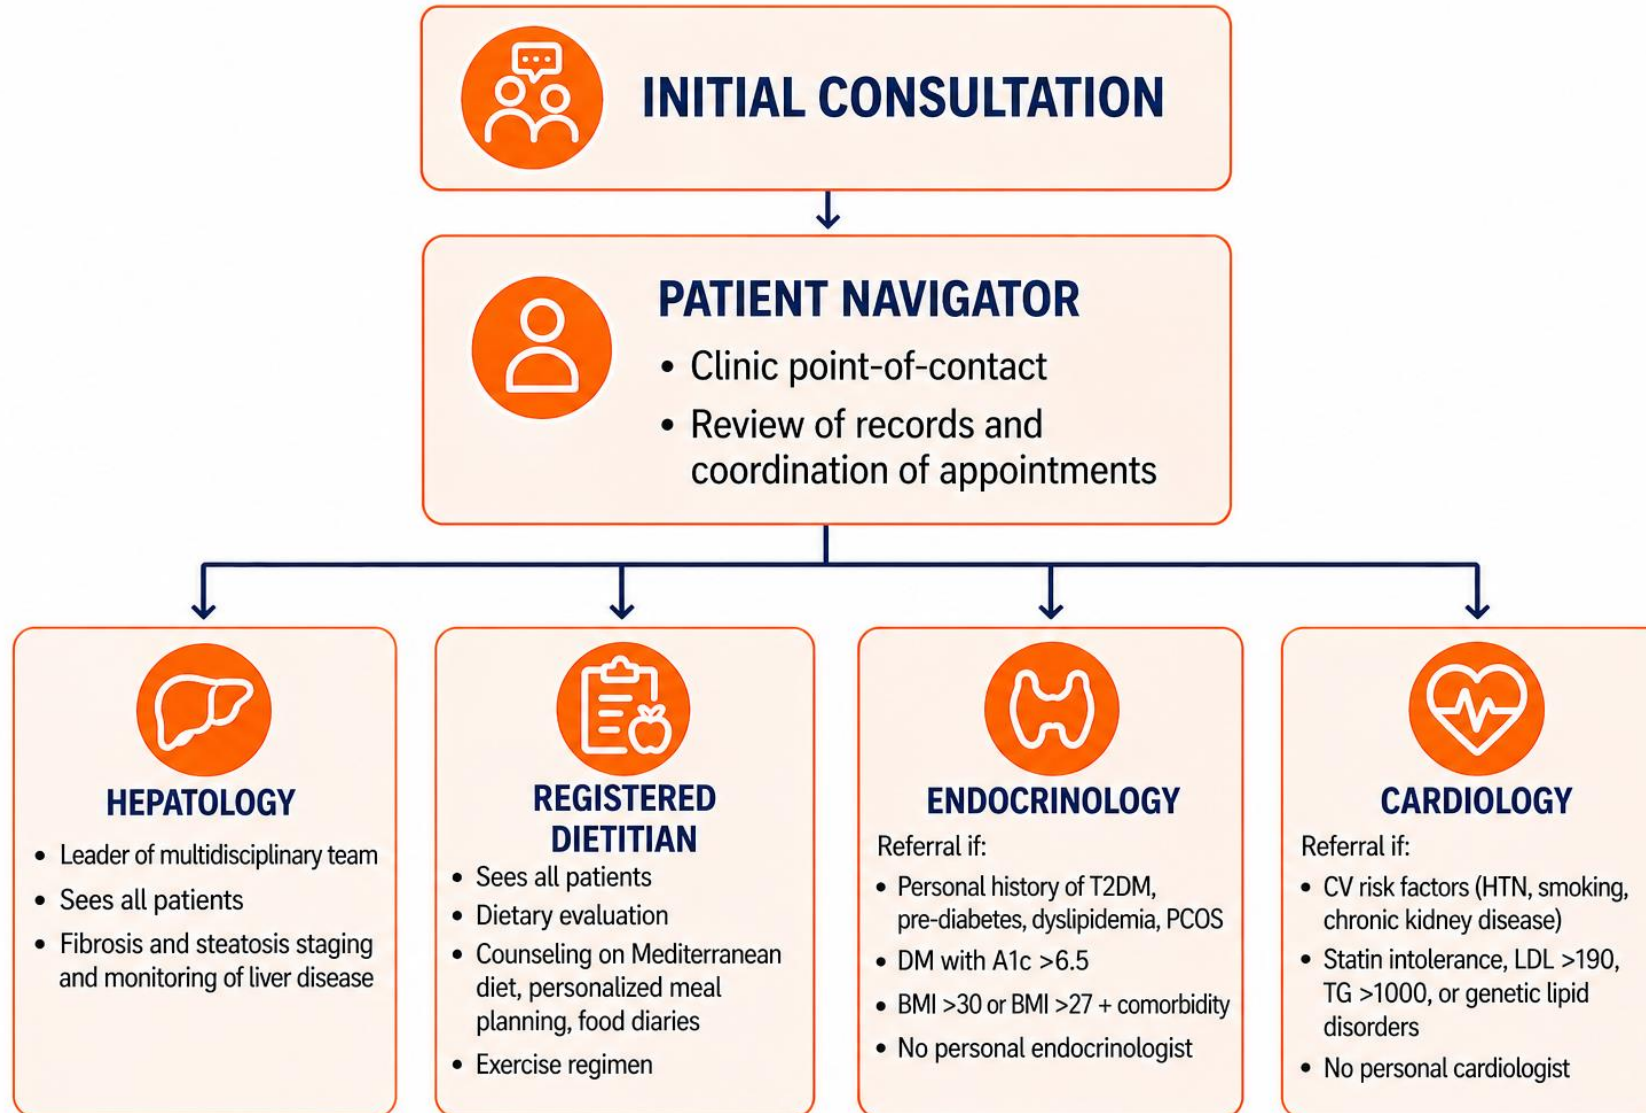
INITIAL CONSULTATION

PATIENT NAVIGATOR
- Clinic point-of-contact
- Review of records and coordination of appointments

HEPATOLOGY
- Leader of multidisciplinary team
- Sees all patients
- Fibrosis and steatosis staging and monitoring of liver disease

REGISTERED DIETITIAN
- Sees all patients
- Dietary evaluation
- Counseling on Mediterranean diet, personalized meal planning, food diaries
- Exercise regimen

ENDOCRINOLOGY
Referral if:
- Personal history of T2DM, pre-diabetes, dyslipidemia, PCOS
- DM with A1c >6.5
- BMI >30 or BMI >27 + comorbidity
- No personal endocrinologist

CARDIOLOGY
Referral if:
- CV risk factors (HTN, smoking, chronic kidney disease)
- Statin intolerance, LDL >190, TG >1000, or genetic lipid disorders
- No personal cardiologist